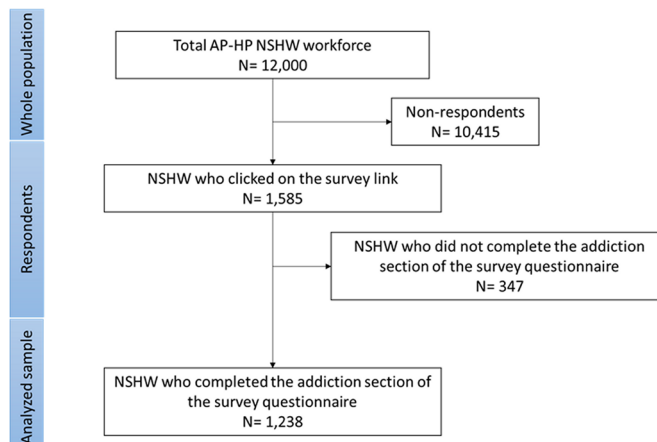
Whole population

Total AP-HP NSHW workforce
N= 12,000

Non-respondents
N= 10,415

Respondents

NSHW who clicked on the survey link
N= 1,585

NSHW who did not complete the addiction section of the survey questionnaire
N= 347

Analyzed sample

NSHW who completed the addiction section of the survey questionnaire
N= 1,238